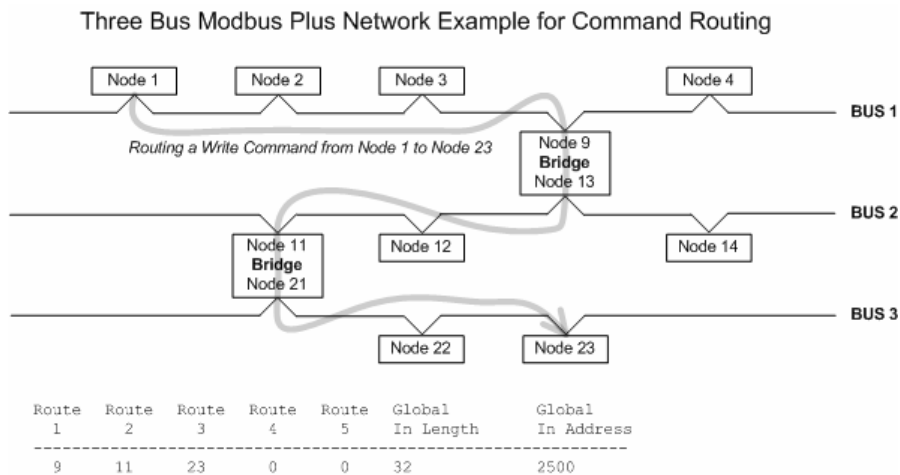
Three Bus Modbus Plus Network Example for Command Routing

Node 1
Node 2
Node 3
Node 4
BUS 1
Routing a Write Command from Node 1 to Node 23
Node 9
**Bridge**
Node 13
BUS 2
Node 11
**Bridge**
Node 21
Node 12
Node 14
BUS 3
Node 22
Node 23

| Route 1 | Route 2 | Route 3 | Route 4 | Route 5 | Global In Length | Global In Address |
|---|---|---|---|---|---|---|
| 9 | 11 | 23 | 0 | 0 | 32 | 2500 |